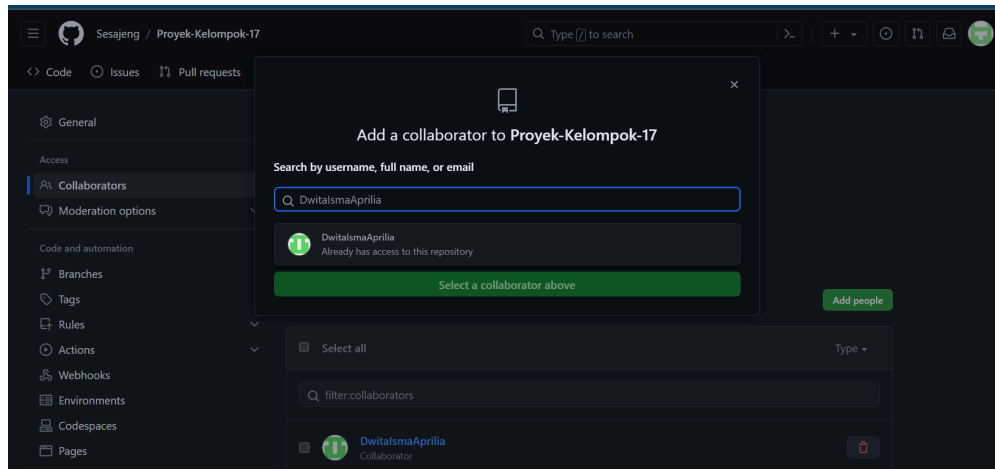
Sesajeng / Proyek-Kelompok-17

Type / to search

<> Code
Issues
Pull requests

General

Access
Collaborators
Moderation options

Code and automation
Branches
Tags
Rules
Actions
Webhooks
Environments
Codespaces
Pages

×

Add a collaborator to Proyek-Kelompok-17

Search by username, full name, or email

DwitaIsmaAprilia

DwitaIsmaAprilia
Already has access to this repository

Select a collaborator above

Add people

Select all

Type

filter:collaborators

DwitaIsmaAprilia
Collaborator